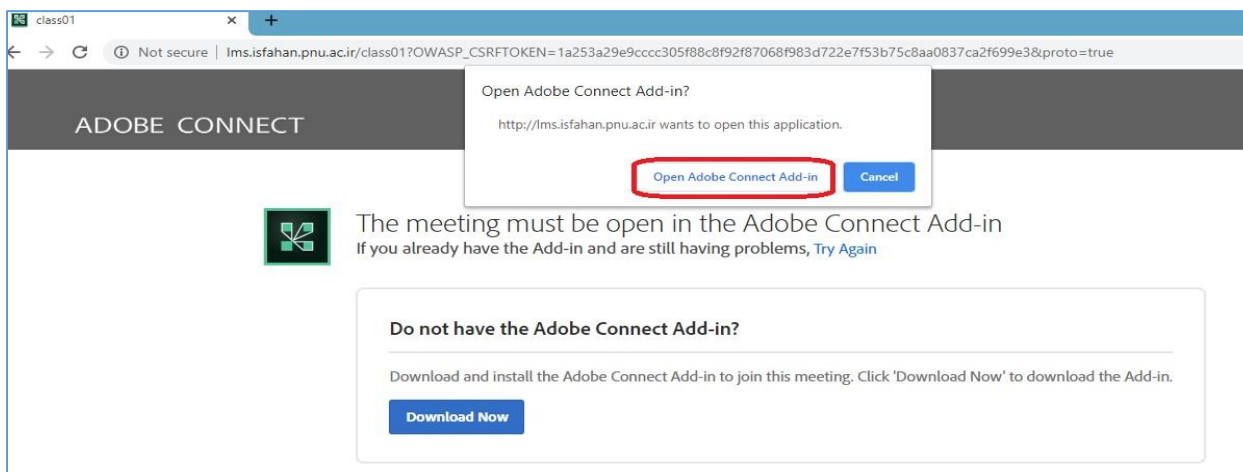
class01 × +

Not secure | lms.isfahan.pnu.ac.ir/class01?OWASP_CSRFTOKEN=1a253a29e9cccc305f88c8f92f87068f983d722e7f53b75c8aa0837ca2f699e3&proto=true

ADOBE CONNECT

Open Adobe Connect Add-in?

http://lms.isfahan.pnu.ac.ir wants to open this application.

Open Adobe Connect Add-in

Cancel

The meeting must be open in the Adobe Connect Add-in

If you already have the Add-in and are still having problems, Try Again

Do not have the Adobe Connect Add-in?

Download and install the Adobe Connect Add-in to join this meeting. Click 'Download Now' to download the Add-in.

Download Now